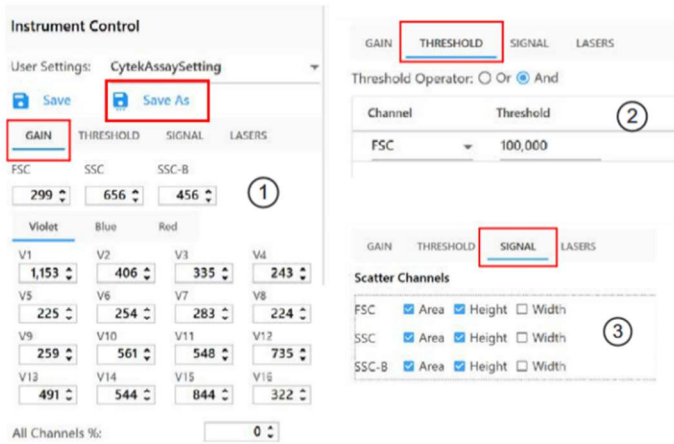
Instrument Control

User Settings: CytekAssaySetting

Save Save As

GAIN THRESHOLD SIGNAL LASERS

FSC SSC SSC-B
299 656 456

1

Violet Blue Red

| V1 | V2 | V3 | V4 |
|---|---|---|---|
| 1,153 | 406 | 335 | 243 |
| V5 | V6 | V7 | V8 |
| 225 | 254 | 283 | 224 |
| V9 | V10 | V11 | V12 |
| 259 | 561 | 548 | 735 |
| V13 | V14 | V15 | V16 |
| 491 | 544 | 844 | 322 |

All Channels %: 0

GAIN THRESHOLD SIGNAL LASERS

Threshold Operator: Or And

2

| Channel | Threshold |
|---|---|
| FSC | 100,000 |

GAIN THRESHOLD SIGNAL LASERS

Scatter Channels

FSC Area Height Width
SSC Area Height Width
SSC-B Area Height Width

3